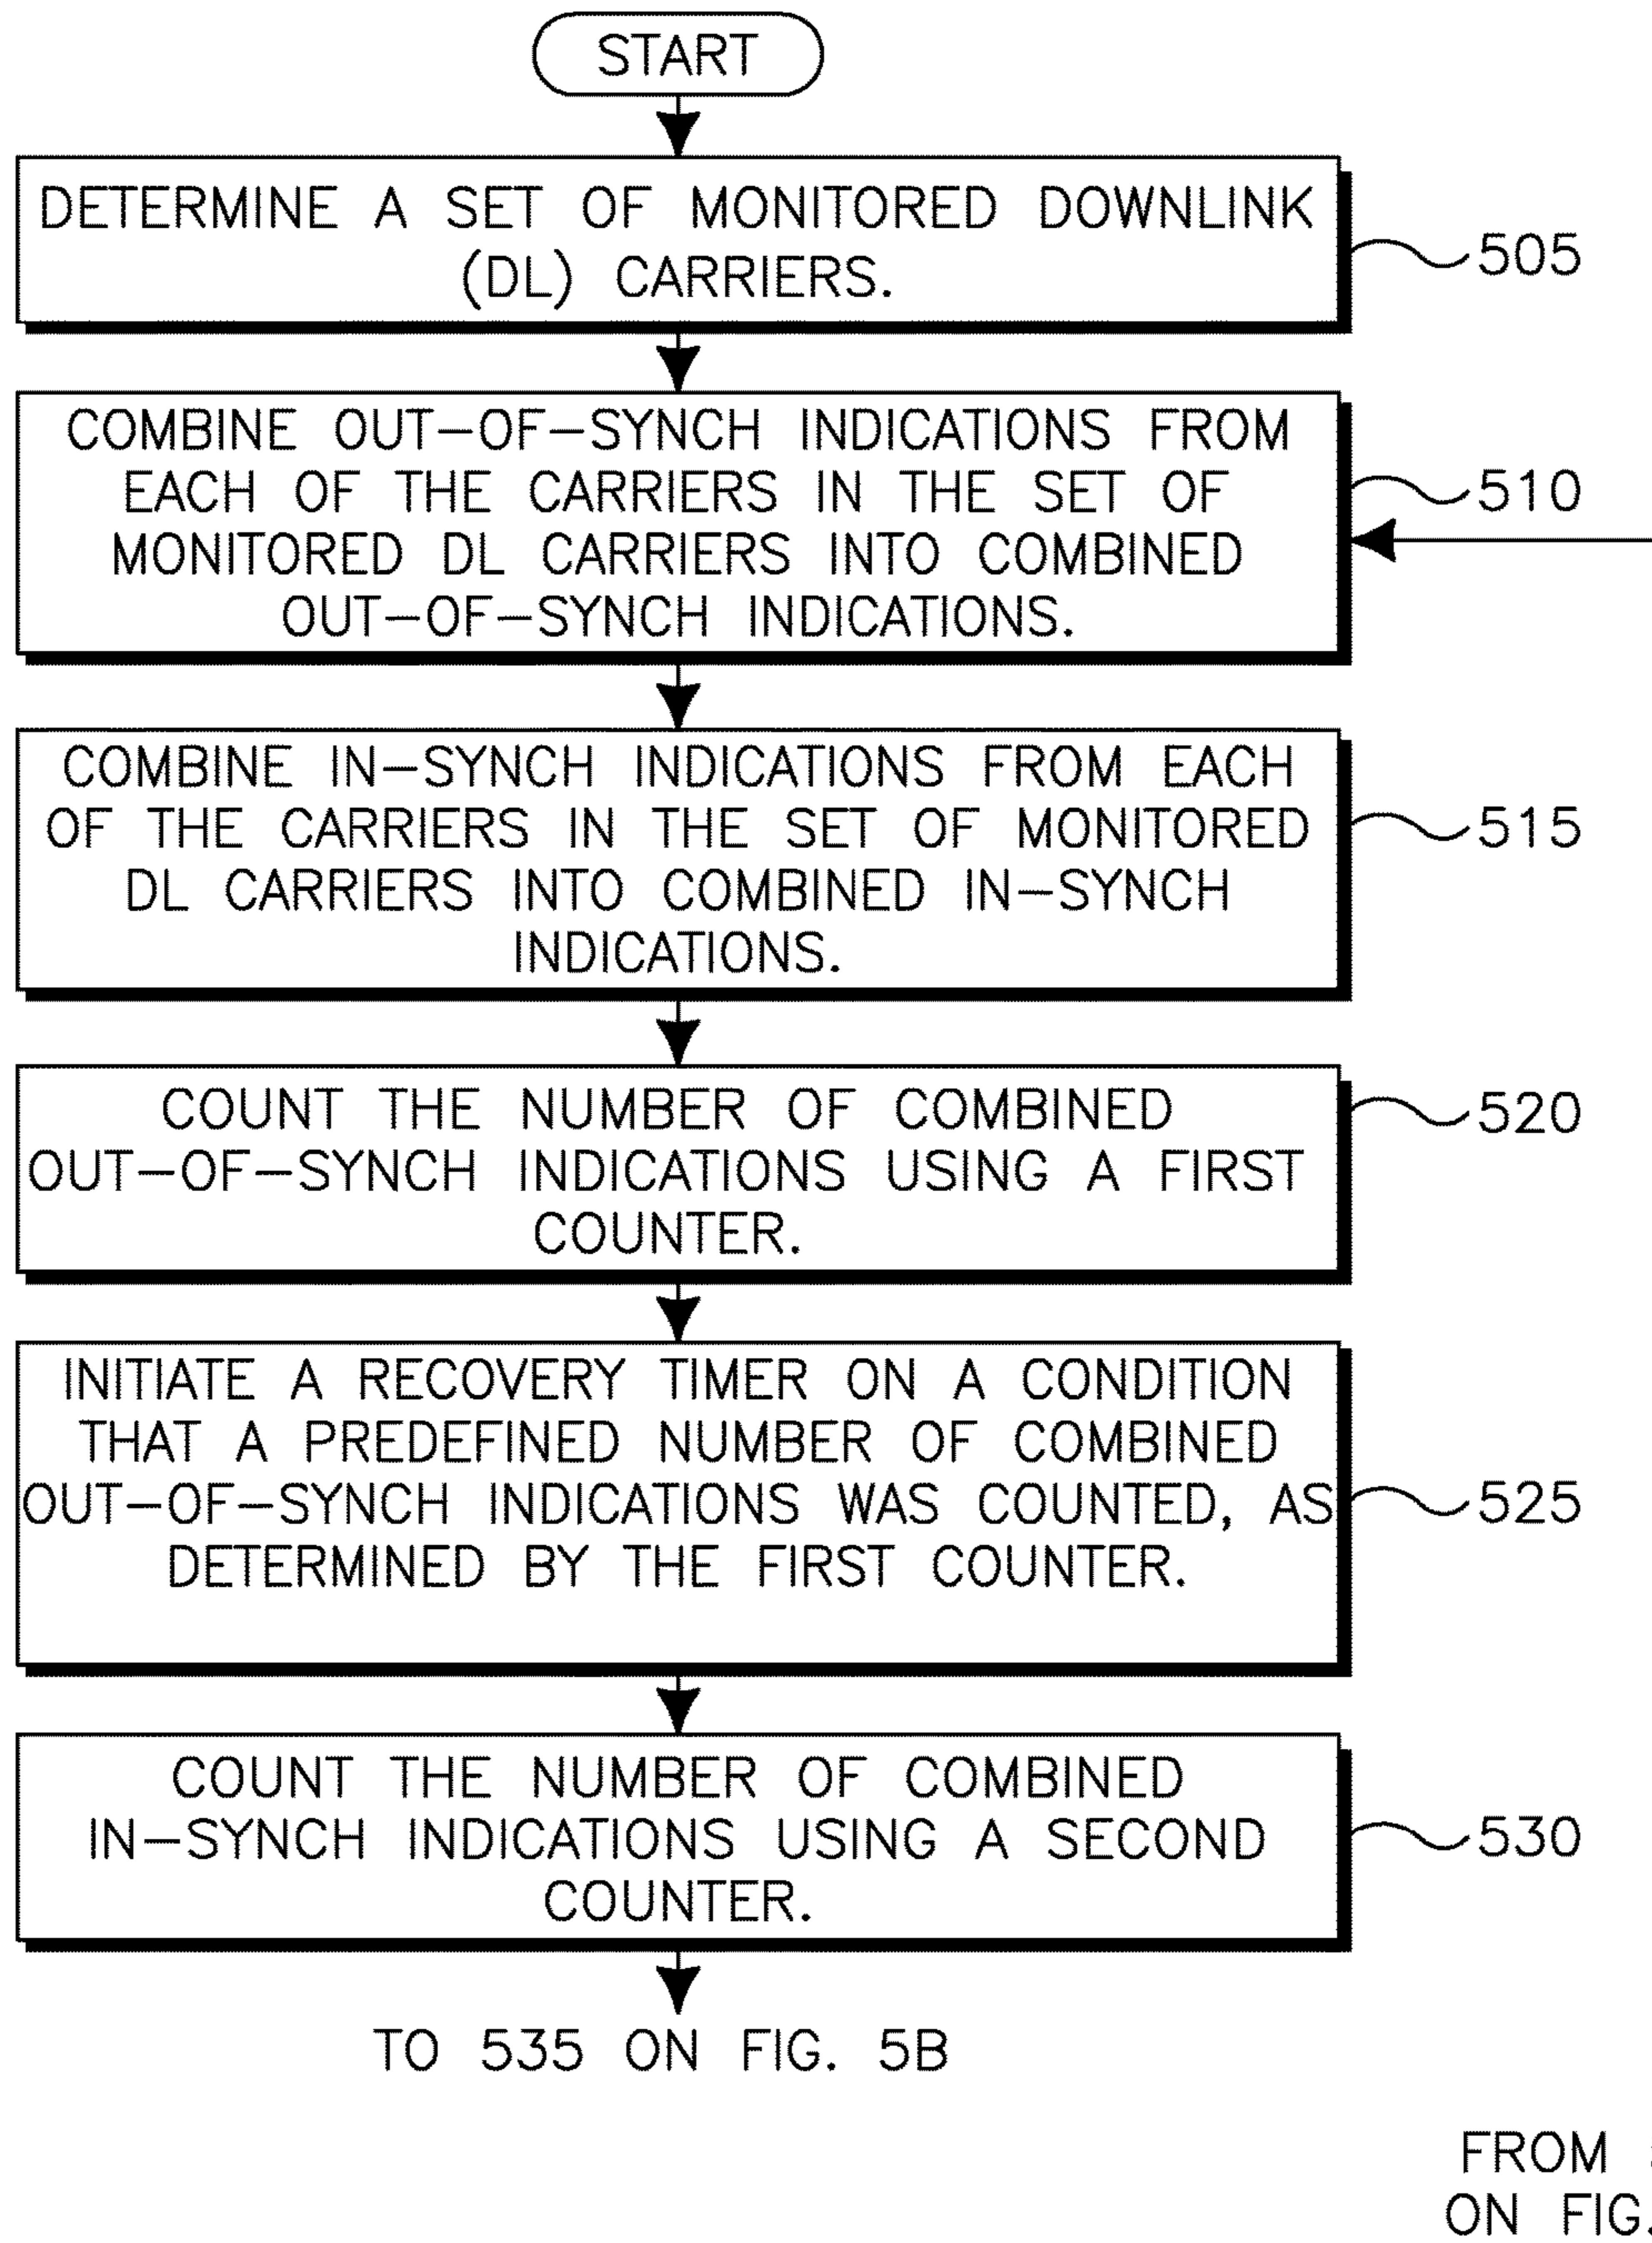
START

DETERMINE A SET OF MONITORED DOWNLINK (DL) CARRIERS.

505

COMBINE OUT–OF–SYNCH INDICATIONS FROM EACH OF THE CARRIERS IN THE SET OF MONITORED DL CARRIERS INTO COMBINED OUT–OF–SYNCH INDICATIONS.

510

COMBINE IN–SYNCH INDICATIONS FROM EACH OF THE CARRIERS IN THE SET OF MONITORED DL CARRIERS INTO COMBINED IN–SYNCH INDICATIONS.

515

COUNT THE NUMBER OF COMBINED OUT–OF–SYNCH INDICATIONS USING A FIRST COUNTER.

520

INITIATE A RECOVERY TIMER ON A CONDITION THAT A PREDEFINED NUMBER OF COMBINED OUT–OF–SYNCH INDICATIONS WAS COUNTED, AS DETERMINED BY THE FIRST COUNTER.

525

COUNT THE NUMBER OF COMBINED IN–SYNCH INDICATIONS USING A SECOND COUNTER.

530

TO 535 ON FIG. 5B

FROM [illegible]
ON FIG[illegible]